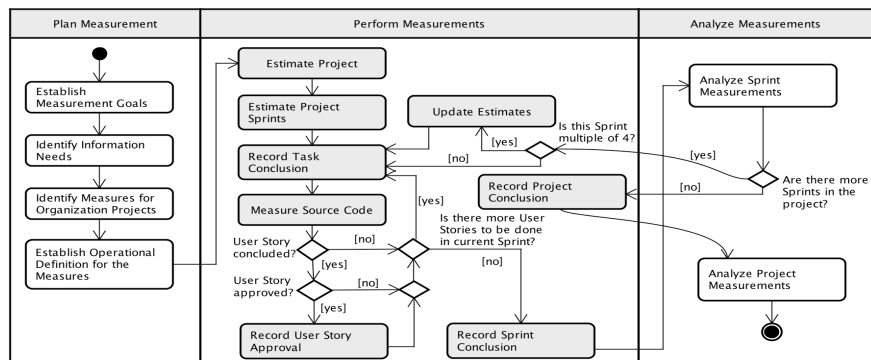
| Plan Measurement | Perform Measurements | Analyze Measurements |
|---|---|---|

Establish Measurement Goals

Identify Information Needs

Identify Measures for Organization Projects

Establish Operational Definition for the Measures

Estimate Project

Estimate Project Sprints

Update Estimates

Is this Sprint multiple of 4?

[yes]

[no]

Record Task Conclusion

Record Project Conclusion

Measure Source Code

[yes]

Is there more User Stories to be done in current Sprint?

User Story concluded?

[no]

[yes]

[no]

User Story approved?

[no]

[yes]

Record User Story Approval

Record Sprint Conclusion

Analyze Sprint Measurements

[yes]

Are there more Sprints in the project?

[no]

Analyze Project Measurements